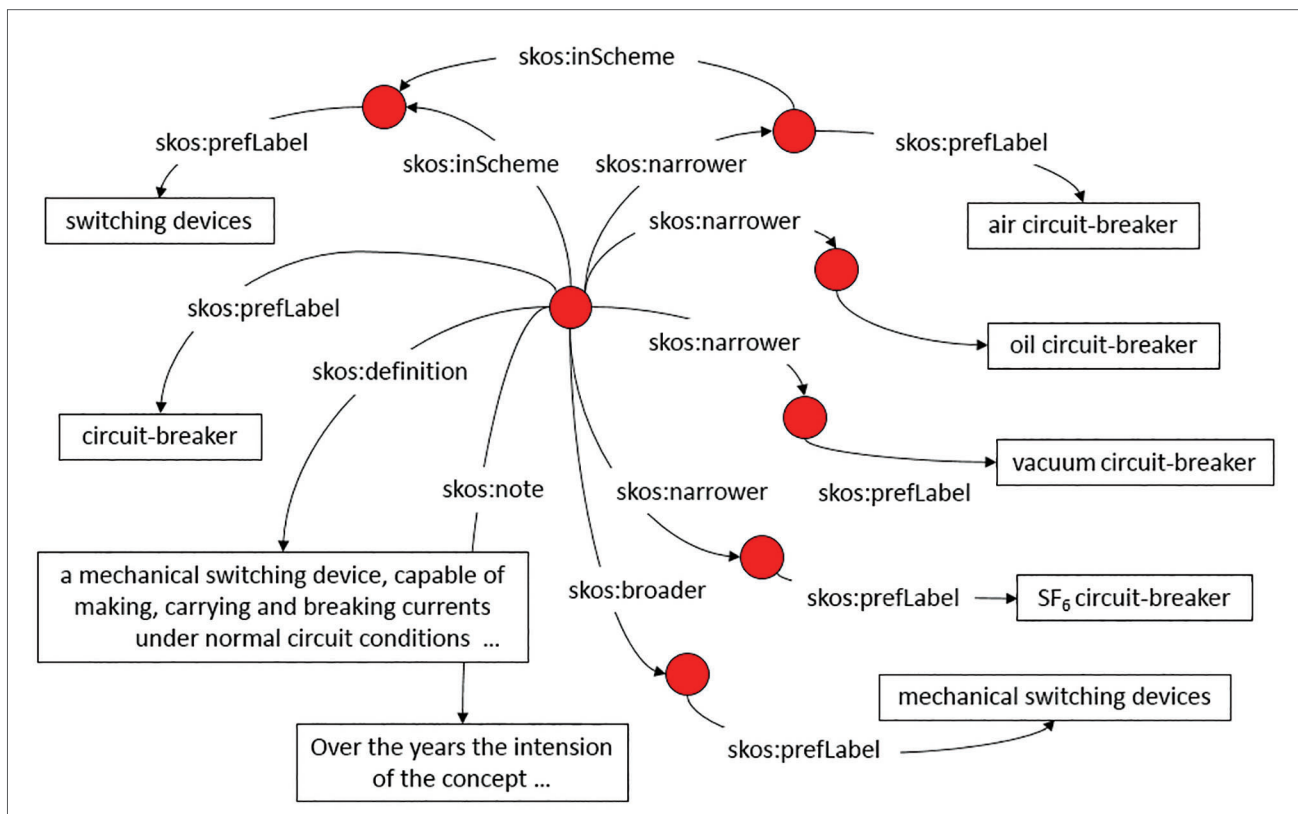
skos:inScheme

skos:prefLabel

skos:inScheme

skos:narrower

skos:prefLabel

switching devices

air circuit-breaker

skos:narrower

skos:prefLabel

oil circuit-breaker

skos:definition

skos:narrower

circuit-breaker

vacuum circuit-breaker

skos:note

skos:prefLabel

skos:narrower

a mechanical switching device, capable of making, carrying and breaking currents under normal circuit conditions ...

skos:broader

skos:prefLabel

$SF_6$ circuit-breaker

mechanical switching devices

Over the years the intension of the concept ...

skos:prefLabel